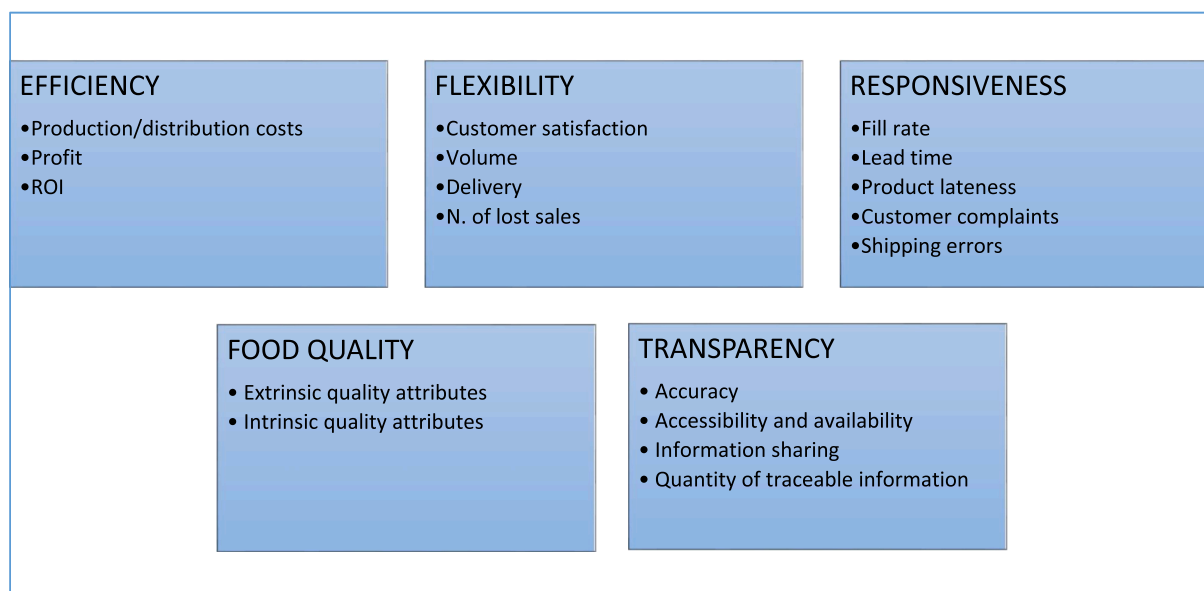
EFFICIENCY
•Production/distribution costs
•Profit
•ROI

FLEXIBILITY
•Customer satisfaction
•Volume
•Delivery
•N. of lost sales

RESPONSIVENESS
•Fill rate
•Lead time
•Product lateness
•Customer complaints
•Shipping errors

FOOD QUALITY
• Extrinsic quality attributes
• Intrinsic quality attributes

TRANSPARENCY
• Accuracy
• Accessibility and availability
• Information sharing
• Quantity of traceable information